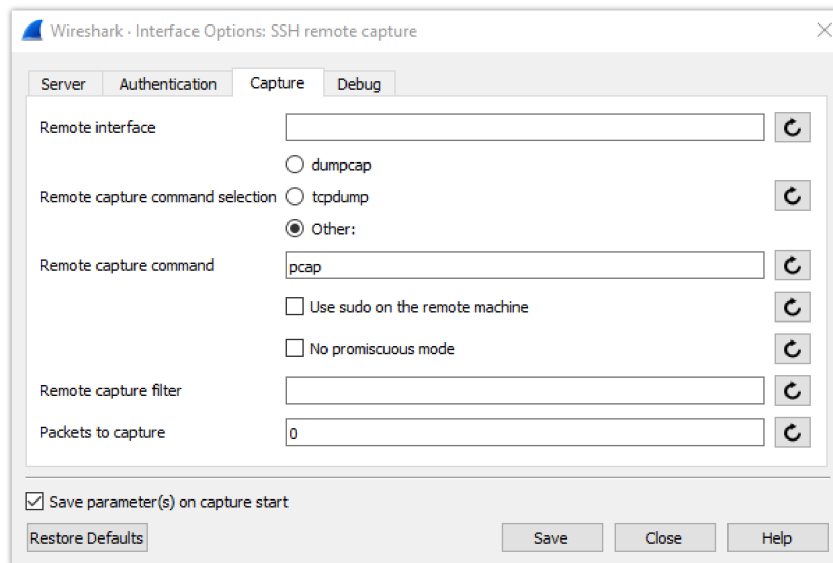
Wireshark · Interface Options: SSH remote capture

Server Authentication Capture Debug

Remote interface

dumpcap

Remote capture command selection tcpdump

Other:

Remote capture command pcap

Use sudo on the remote machine

No promiscuous mode

Remote capture filter

Packets to capture 0

Save parameter(s) on capture start

Restore Defaults

Save Close Help